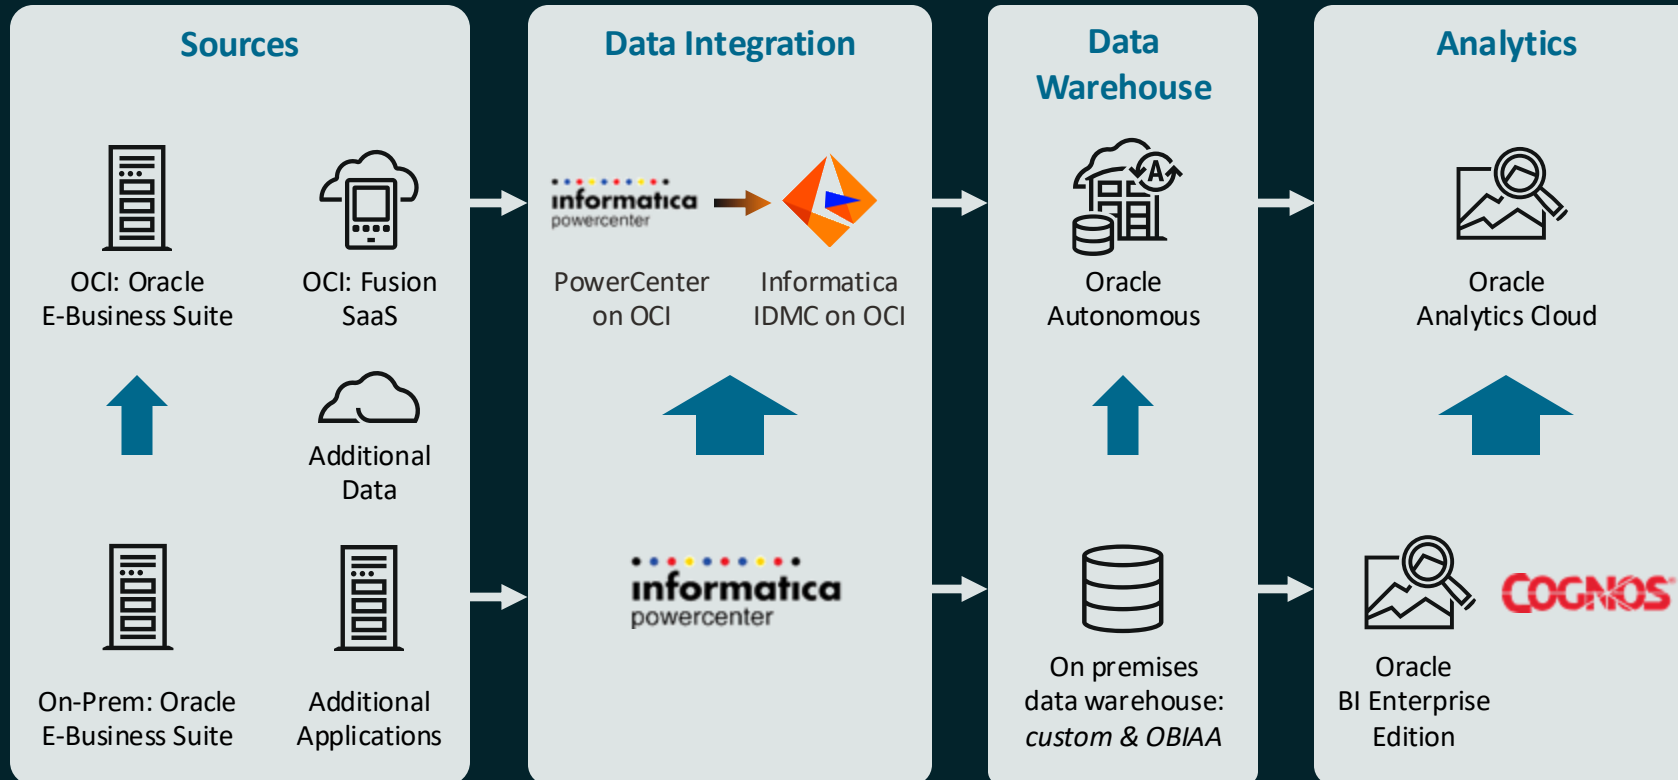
Sources

OCI: Oracle E-Business Suite

OCI: Fusion SaaS

Additional Data

On-Prem: Oracle E-Business Suite

Additional Applications

Data Integration

informatica powercenter

PowerCenter on OCI

Informatica IDMC on OCI

informatica powercenter

Data Warehouse

Oracle Autonomous

On premises data warehouse: *custom & OBIAA*

Analytics

Oracle Analytics Cloud

Oracle BI Enterprise Edition

COGNOS